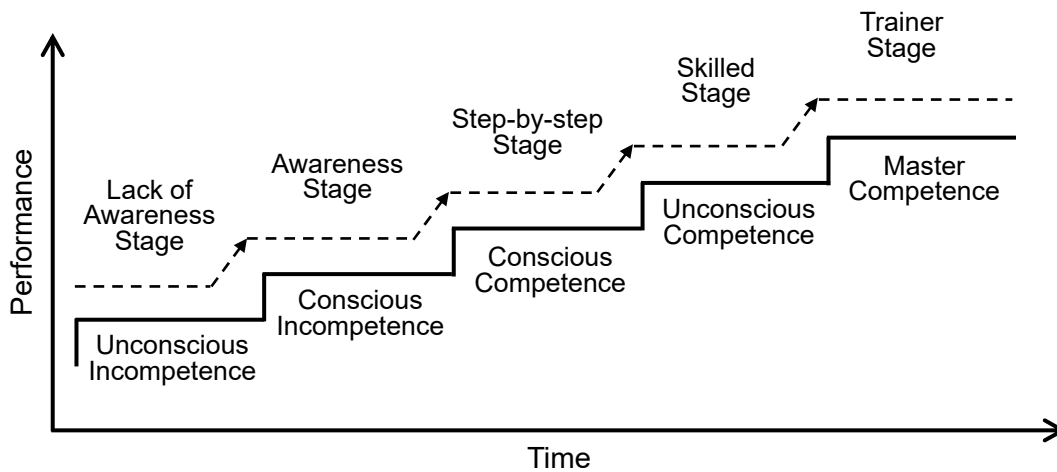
Trainer Stage

Skilled Stage

Step-by-step Stage

Awareness Stage

Lack of Awareness Stage

Performance

Master Competence

Unconscious Competence

Conscious Competence

Conscious Incompetence

Unconscious Incompetence

Time